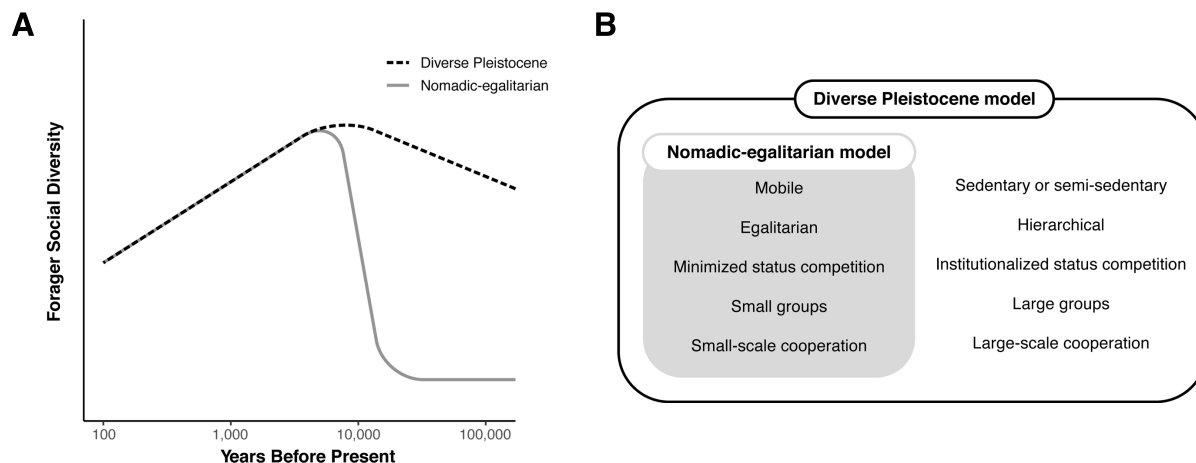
A

Diverse Pleistocene
Nomadic-egalitarian

Forager Social Diversity

100
1,000
10,000
100,000
Years Before Present

B

Diverse Pleistocene model

Nomadic-egalitarian model

Mobile
Egalitarian
Minimized status competition
Small groups
Small-scale cooperation

Sedentary or semi-sedentary
Hierarchical
Institutionalized status competition
Large groups
Large-scale cooperation